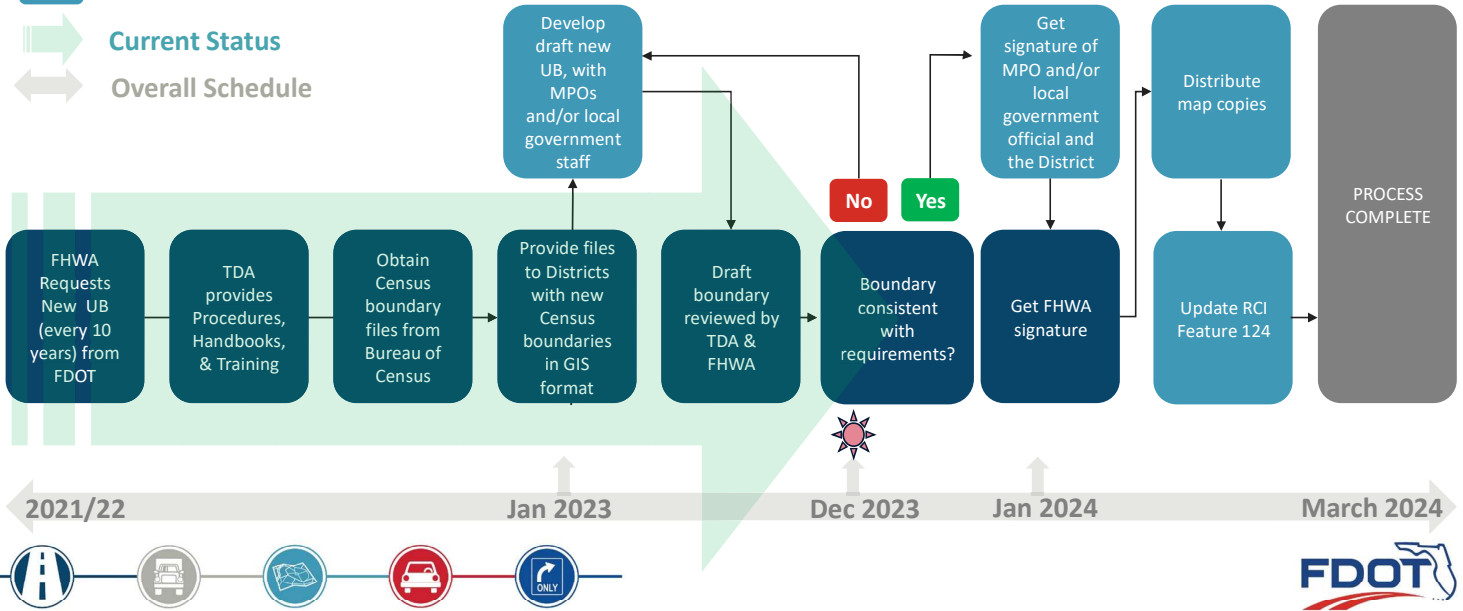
Current Status

Overall Schedule

Develop draft new UB, with MPOs and/or local government staff

Get signature of MPO and/or local government official and the District

Distribute map copies

PROCESS COMPLETE

No

Yes

FHWA Requests New UB (every 10 years) from FDOT

TDA provides Procedures, Handbooks, & Training

Obtain Census boundary files from Bureau of Census

Provide files to Districts with new Census boundaries in GIS format

Draft boundary reviewed by TDA & FHWA

Boundary consistent with requirements?

Get FHWA signature

Update RCI Feature 124

2021/22

Jan 2023

Dec 2023

Jan 2024

March 2024

ONLY

FDOT